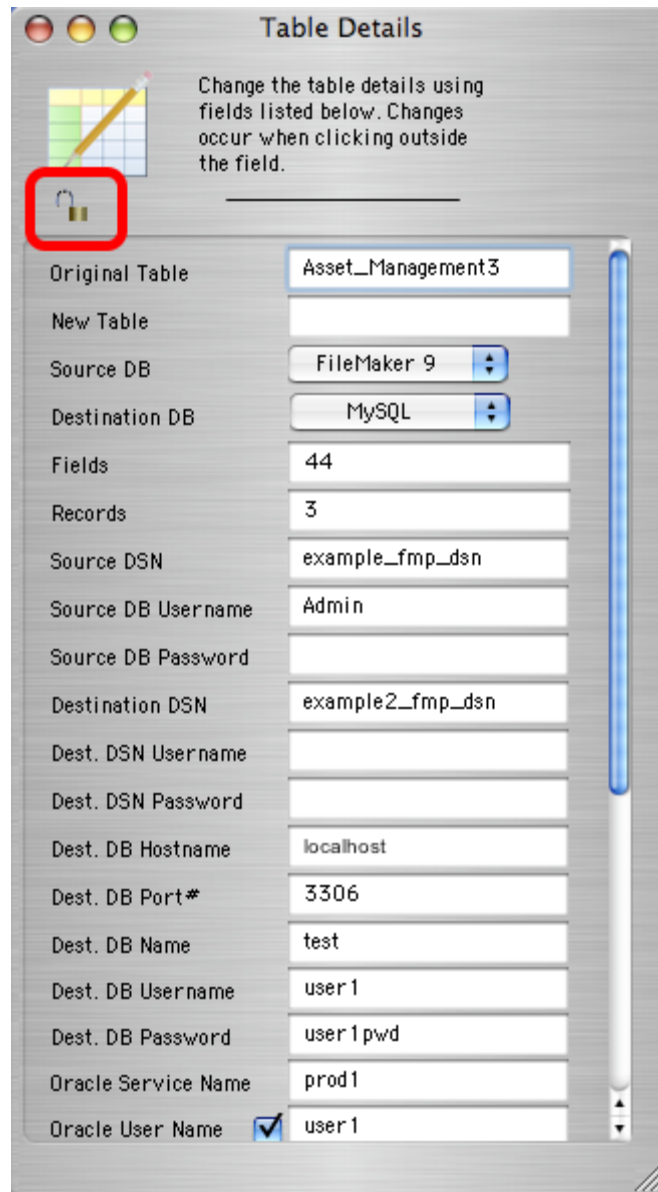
Table Details

Change the table details using fields listed below. Changes occur when clicking outside the field.

| | |
|---|---|
| Original Table | Asset_Management3 |
| New Table | |
| Source DB | FileMaker 9 |
| Destination DB | MySQL |
| Fields | 44 |
| Records | 3 |
| Source DSN | example_fmp_dsn |
| Source DB Username | Admin |
| Source DB Password | |
| Destination DSN | example2_fmp_dsn |
| Dest. DSN Username | |
| Dest. DSN Password | |
| Dest. DB Hostname | localhost |
| Dest. DB Port# | 3306 |
| Dest. DB Name | test |
| Dest. DB Username | user1 |
| Dest. DB Password | user1pwd |
| Oracle Service Name | prod1 |
| Oracle User Name | user1 |